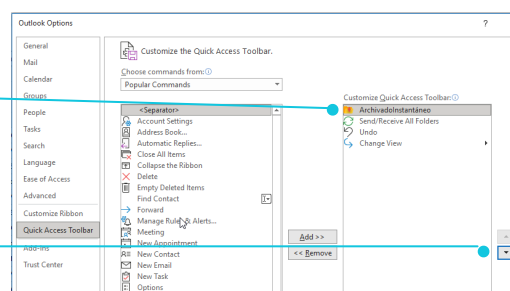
Outlook Options

?

General
Mail
Calendar
Groups
People
Tasks
Search
Language
Ease of Access
Advanced
Customize Ribbon
Quick Access Toolbar
Add-ins
Trust Center

Customize the Quick Access Toolbar.

Choose commands from:ⓘ

Popular Commands

<Separator>
Account Settings
Address Book...
Automatic Replies...
Close All Items
Collapse the Ribbon
Delete
Empty Deleted Items
Find Contact
Forward
Manage Rules & Alerts...
Meeting
New Appointment
New Contact
New Email
New Task
Options

Add >>
<< Remove

Customize Quick Access Toolbar:ⓘ

ArchivadoInstantáneo
Send/Receive All Folders
Undo
Change View